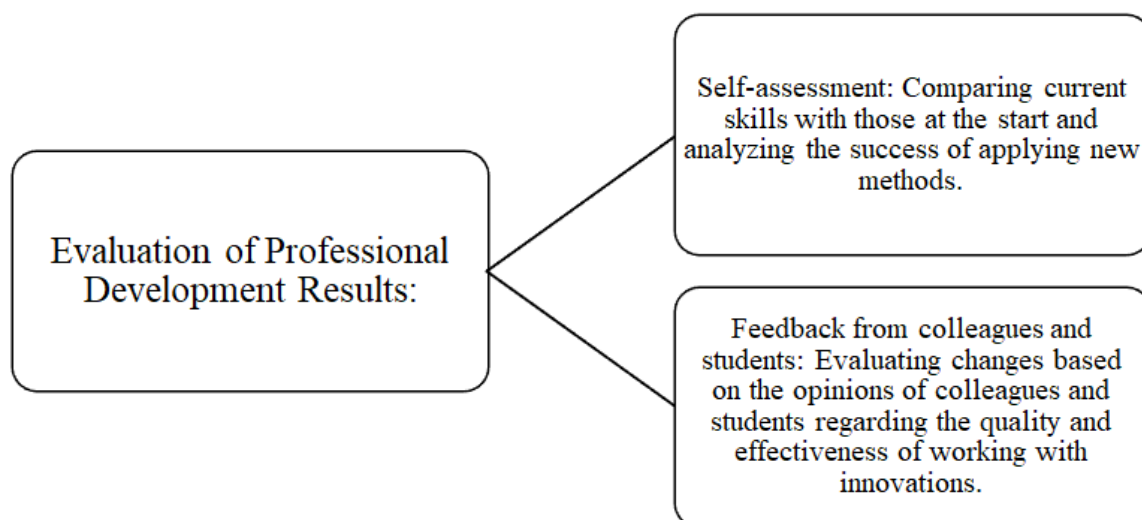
Evaluation of Professional Development Results:

Self-assessment: Comparing current skills with those at the start and analyzing the success of applying new methods.

Feedback from colleagues and students: Evaluating changes based on the opinions of colleagues and students regarding the quality and effectiveness of working with innovations.